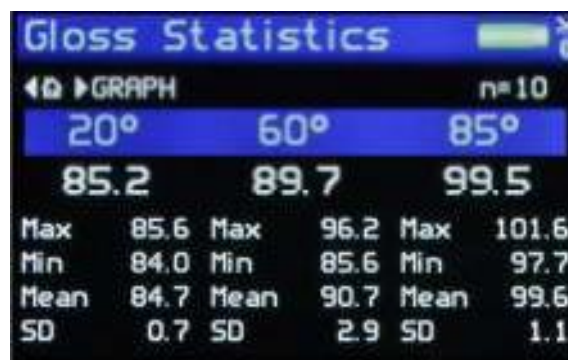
Gloss Statistics

◀⌂ ▶GRAPH n=10

| 20° | | 60° | | 85° | |
|---|---|---|---|---|---|
| 85.2 | | 89.7 | | 99.5 | |
| Max | 85.6 | Max | 96.2 | Max | 101.6 |
| Min | 84.0 | Min | 85.6 | Min | 97.7 |
| Mean | 84.7 | Mean | 90.7 | Mean | 99.6 |
| SD | 0.7 | SD | 2.9 | SD | 1.1 |